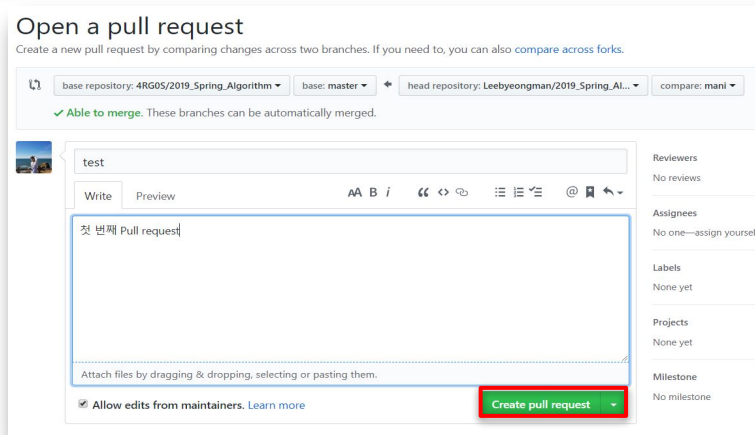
Open a pull request

Create a new pull request by comparing changes across two branches. If you need to, you can also compare across forks.

base repository: 4RG0S/2019_Spring_Algorithm ▾ base: master ▾ ← head repository: Leebyeongman/2019_Spring_Al... ▾ compare: mani ▾

✓ Able to merge. These branches can be automatically merged.

test

Write Preview

AA B i

첫 번째 Pull request

Attach files by dragging & dropping, selecting or pasting them.

Allow edits from maintainers. Learn more

Create pull request

Reviewers
No reviews

Assignees
No one—assign yoursel

Labels
None yet

Projects
None yet

Milestone
No milestone